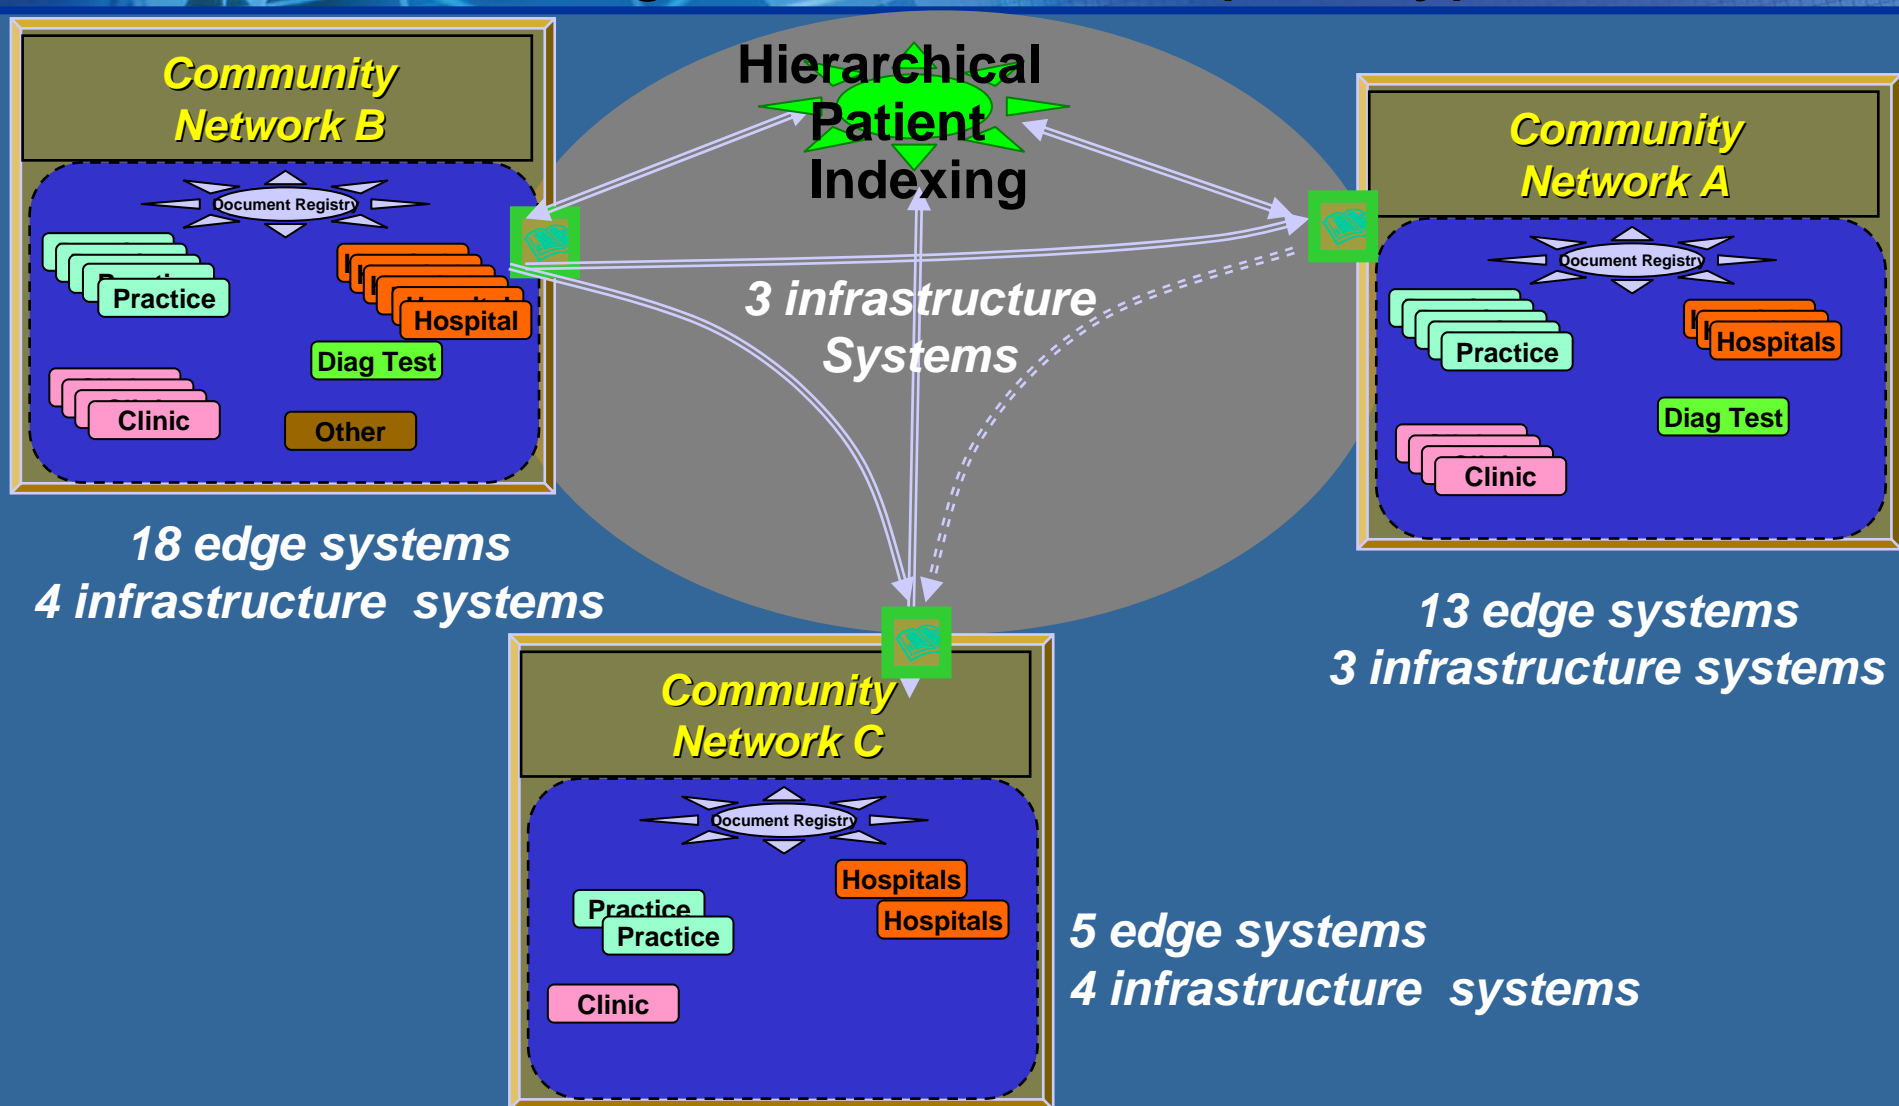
Community Network B

Document Registry

Practice

Hospital

Diag Test

Clinic

Other

18 edge systems
4 infrastructure systems

Hierarchical Patient Indexing

3 infrastructure Systems

Community Network A

Document Registry

Practice

Hospitals

Diag Test

Clinic

13 edge systems
3 infrastructure systems

Community Network C

Document Registry

Hospitals

Hospitals

Practice

Practice

Clinic

5 edge systems
4 infrastructure systems